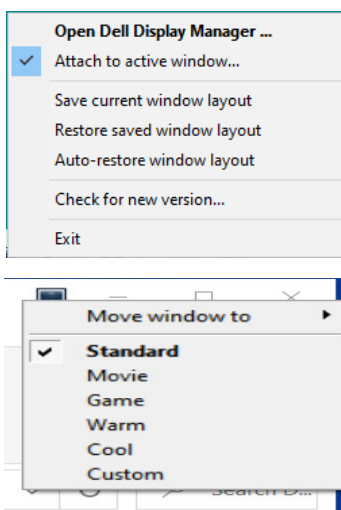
Open Dell Display Manager ...
Attach to active window...
Save current window layout
Restore saved window layout
Auto-restore window layout
Check for new version...
Exit

Move window to
Standard
Movie
Game
Warm
Cool
Custom
Search D...